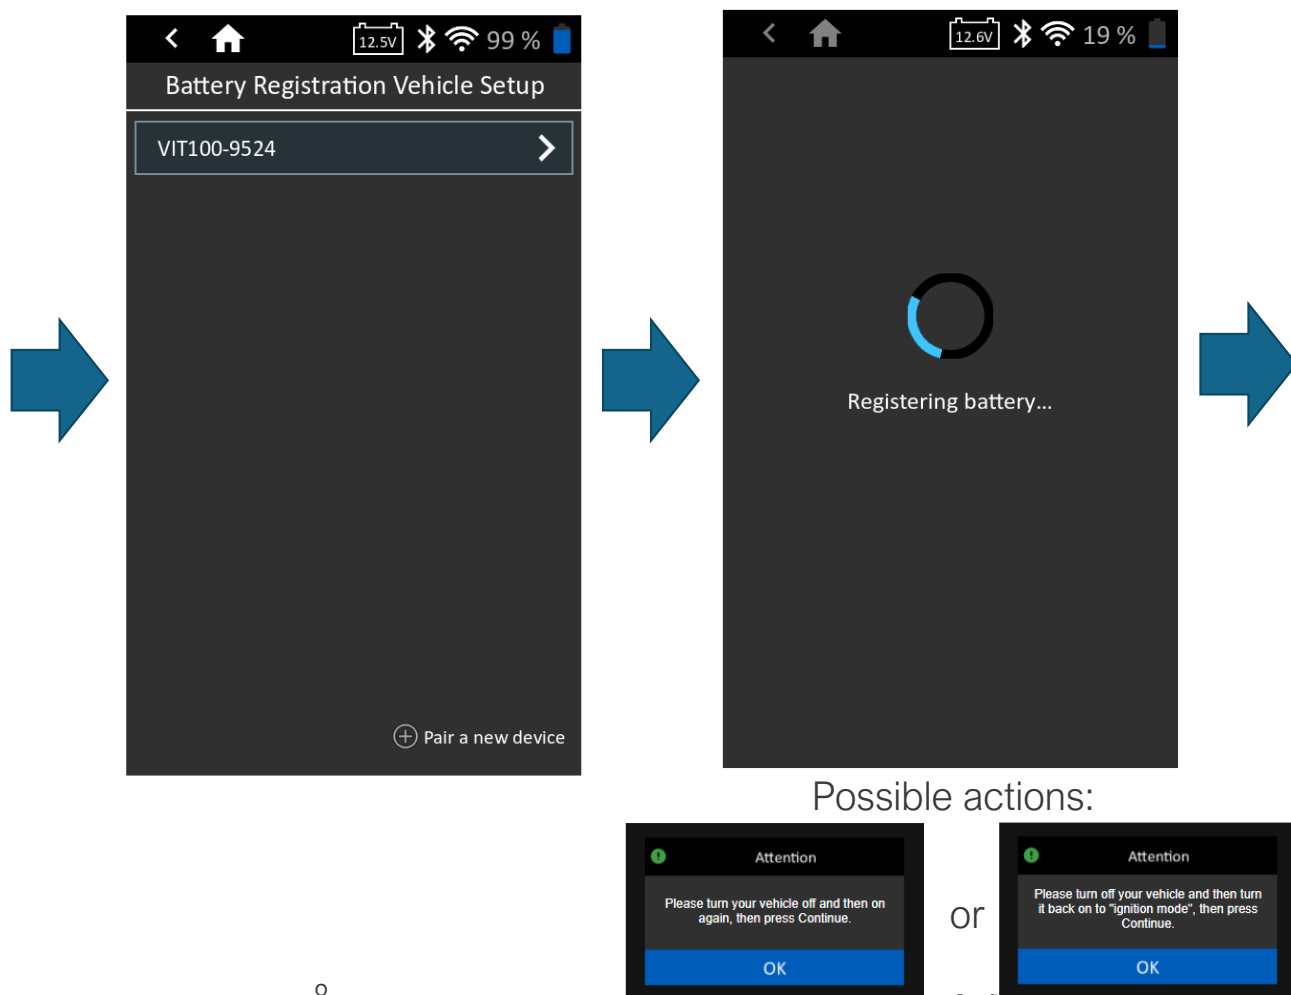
12.5V 99 %

Battery Registration Vehicle Setup

VIT100-9524

Pair a new device

12.6V 19 %

Registering battery...

Possible actions:

Attention

Please turn your vehicle off and then on again, then press Continue.

OK

or

Attention

Please turn off your vehicle and then turn it back on to "ignition mode", then press Continue.

OK

8